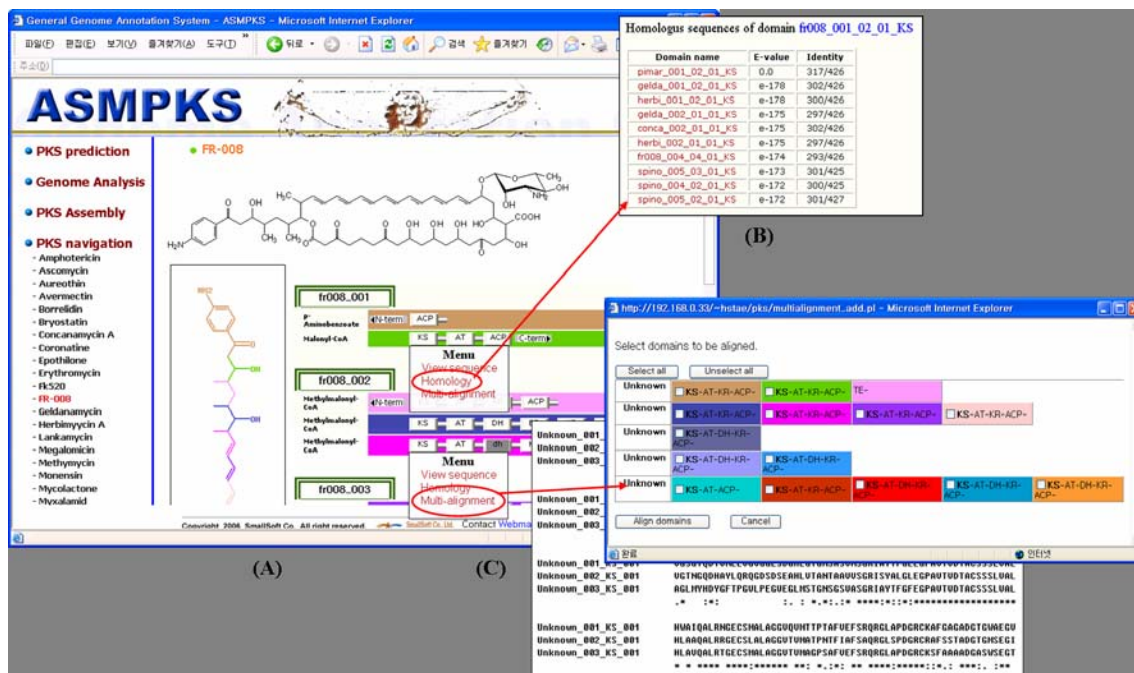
General Genome Annotation System - ASMPKS - Microsoft Internet Explorer

파일(F) 편집(E) 보기(V) 즐겨찾기(A) 도구(T) 뒤로 검색 즐겨찾기

주소(D)

ASMPKS

PKS prediction

Genome Analysis

PKS Assembly

PKS navigation

- Amphotericin
- Ascomycin
- Aureothin
- Avermectin
- Borrelidin
- Bryostatin
- Concanamycin A
- Coronatine
- Epothilone
- Erythromycin
- Fk520
- FR-008
- Geldanamycin
- Herbimyycin A
- Lankamycin
- Megalomicin
- Methymycin
- Monensin
- Mycolactone
- Myxalamid

FR-008

fr008_001

P-Aminobenzoate

Malonyl-CoA

N-term ACP

KS AT ACP C-term

Menu

View sequence

Homology

Multi-alignment

fr008_002

Methylmalonyl-CoA

Methylmalonyl-CoA

Methylmalonyl-CoA

N-term ACP

KS AT DH

KS AT dh

Menu

View sequence

Homology

Multi-alignment

fr008_003

Copyright 2006 SmallSoft Co. All right reserved. Contact Webma

(A)

Homologus sequences of domain fr008_001_02_01_KS

| Domain name | E-value | Identity |
|---|---|---|
| pimar_001_02_01_KS | 0.0 | 317/426 |
| gelda_001_02_01_KS | e-178 | 302/426 |
| herbi_001_02_01_KS | e-178 | 300/426 |
| gelda_002_01_01_KS | e-175 | 297/426 |
| conca_002_01_01_KS | e-175 | 302/426 |
| herbi_002_01_01_KS | e-175 | 297/426 |
| fr008_004_04_01_KS | e-174 | 293/426 |
| spino_005_03_01_KS | e-173 | 301/425 |
| spino_004_02_01_KS | e-172 | 300/425 |
| spino_005_02_01_KS | e-172 | 301/427 |

(B)

http://192.168.0.33/~hstae/pks/multialignment_add.pl - Microsoft Internet Explorer

Select domains to be aligned.

Select all Unselect all

Unknown KS-AT-KR-ACP- KS-AT-KR-ACP- TE-

Unknown KS-AT-KR-ACP- KS-AT-KR-ACP- KS-AT-KR-ACP- KS-AT-KR-ACP-

Unknown KS-AT-DH-KR-ACP-

Unknown KS-AT-DH-KR-ACP- KS-AT-DH-KR-ACP-

Unknown KS-AT-ACP- KS-AT-KR-ACP- KS-AT-DH-KR-ACP- KS-AT-DH-KR-ACP- KS-AT-DH-KR-ACP-

Align domains Cancel

완료 인터넷

Unknown_001
Unknown_002
Unknown_003

Unknown_001
Unknown_002
Unknown_003

(C)

Unknown_001_KS_001
Unknown_002_KS_001 UGTNGQDHAYLQRQGDSDSEAHLUTANTAAUUSGRISYALGLEGPAUTUDTACSSSLUAL
Unknown_003_KS_001 AGLMYHDYGFTPGULPEGUEGLMSTGNSGSUASGRIAYTFGFEGPAUTUDTACSSSLUAL
.* :*: :. : *.*:.:* ****:*:*:*******************

Unknown_001_KS_001 HUAIQALRNGECSMALAGGUQUHTTPTAFUEFSRQRGLAPDGRCKAFGAGADGTGUAEGU
Unknown_002_KS_001 HLAAQALRRGECSLALAGGUTUMATPNTFIAFSAQRGLSPDGRCRAFSSTADGTGHSEGI
Unknown_003_KS_001 HLAUQALRTGECSMALAGGUTUMAGPSAFUEFSRQRGLAPDGRCKSFAAAADGASUSEGT
* * **** ****:****** **: *.:*: ** ****:*****:*.: ***:. :**